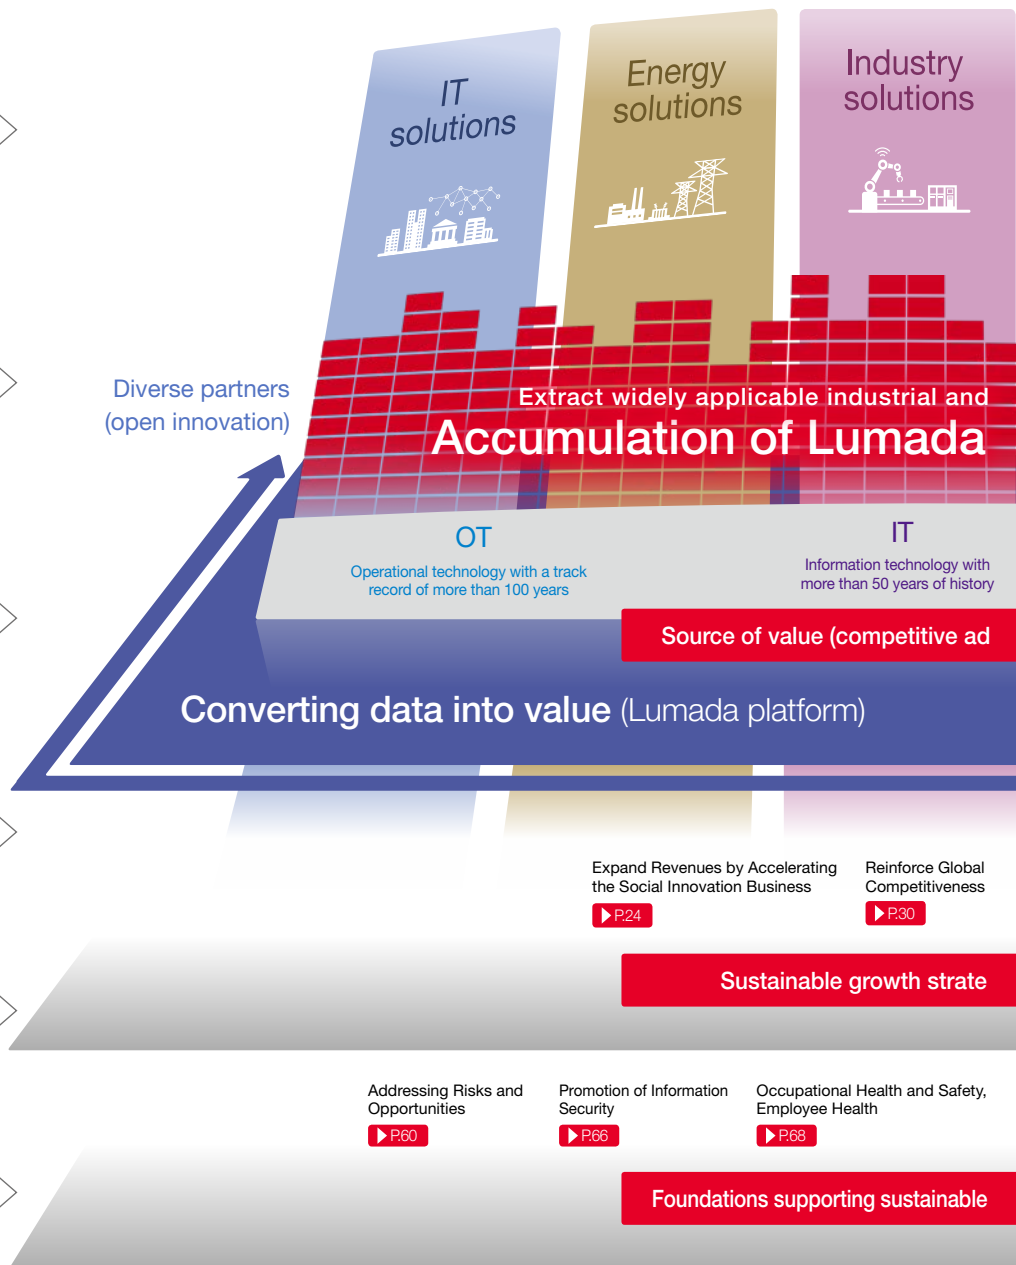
IT solutions

Energy solutions

Industry solutions

Diverse partners (open innovation)

Extract widely applicable industrial and

Accumulation of Lumada

OT

Operational technology with a track record of more than 100 years

IT

Information technology with more than 50 years of history

Source of value (competitive ad

Converting data into value (Lumada platform)

Expand Revenues by Accelerating the Social Innovation Business

P.24

Reinforce Global Competitiveness

P.30

Sustainable growth strate

Addressing Risks and Opportunities

P.60

Promotion of Information Security

P.66

Occupational Health and Safety, Employee Health

P.68

Foundations supporting sustainable